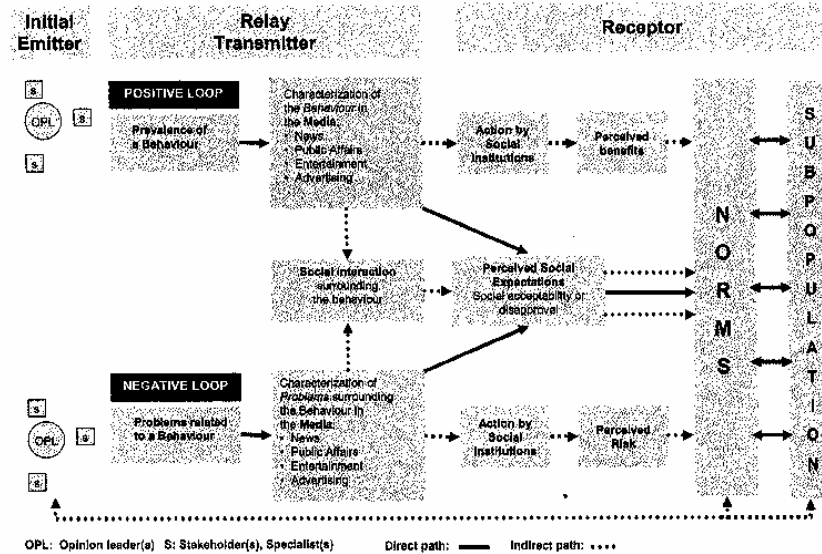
Initial Emitter

Relay Transmitter

Receptor

S
OPL
S
S

POSITIVE LOOP

Prevalence of a Behaviour

Characterization of the Behaviour in the Media:
• News
• Public Affairs
• Entertainment
• Advertising

Action by Social Institutions

Perceived benefits

Social interaction surrounding the behaviour

Perceived Social Expectations
Social acceptability or disapproval

NORMS

SUBPOPULATION

S
OPL
S
S

NEGATIVE LOOP

Problems related to a Behaviour

Characterization of Problems surrounding the Behaviour in the Media:
• News
• Public Affairs
• Entertainment
• Advertising

Action by Social Institutions

Perceived Risk

OPL: Opinion leader(s) S: Stakeholder(s), Specialist(s)

Direct path:

Indirect path: